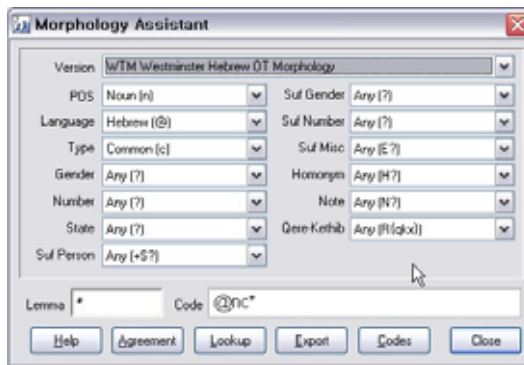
Morphology Assistant

Version WTM Westminster Hebrew OT Morphology

POS Noun (n)
Language Hebrew (@)
Type Common (c)
Gender Any (?)
Number Any (?)
State Any (?)
Suf Person Any (+S?)

Suf Gender Any (?)
Suf Number Any (?)
Suf Misc Any (E?)
Homonym Any (H?)
Note Any (N?)
Qere Kethib Any (R(qkx))

Lemma *
Code @nc*

Help
Agreement
Lookup
Export
Codes
Close